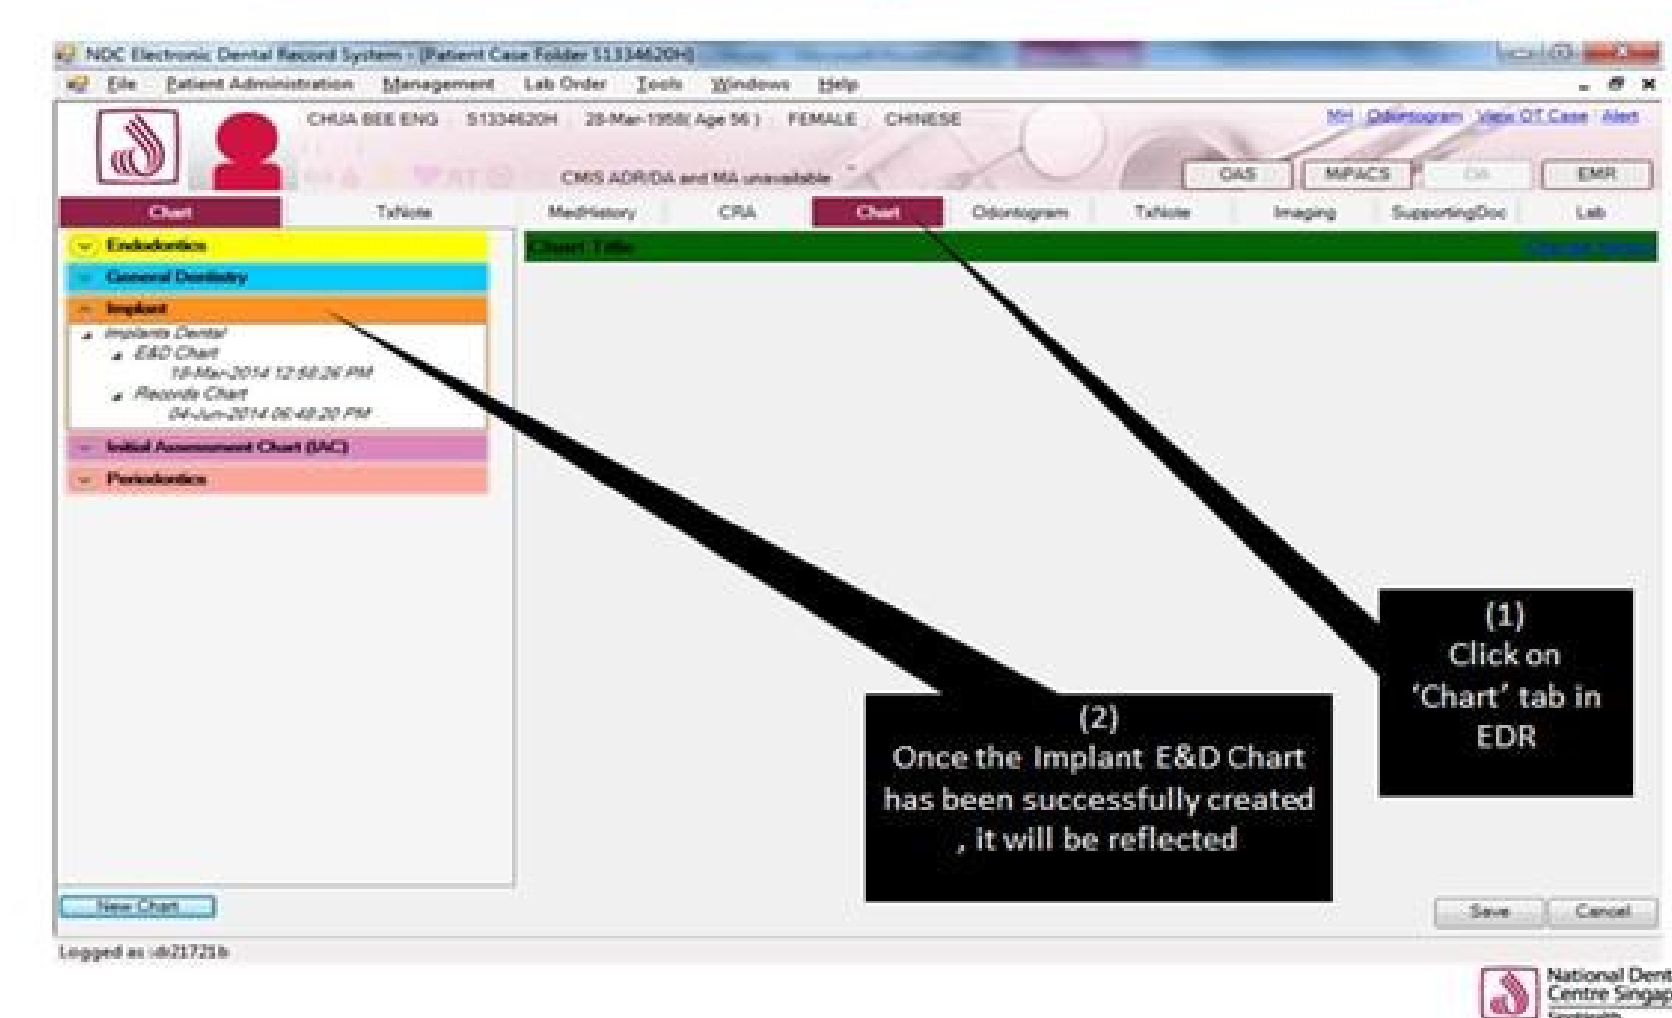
NDC Electronic Dental Record System - [Patient Case Folder S1334620H]

File Patient Administration Management Lab Order Tools Windows Help

CHUA BEE ENG S1334620H 28-Mar-1958( Age 56 ) FEMALE CHINESE

MH Odontogram View OT Case Alert

CMS ADR/DA and MA unavailable

OAS MiPACS DA EMR

Chart TxNote MedHistory CRA Chart Odontogram TxNote Imaging SupportingDoc Lab

Endodontics
General Dentistry
Implant
Implants Dental
E&D Chart
18-Mar-2014 12:58:26 PM
Records Chart
04-Jun-2014 06:48:20 PM
Initial Assessment Chart (IAC)
Periodontics

Chart Title

(1)
Click on 'Chart' tab in EDR

(2)
Once the Implant E&D Chart has been successfully created , it will be reflected

New Chart

Save Cancel

Logged as :db21721b

National Dent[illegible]
Centre Singap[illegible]